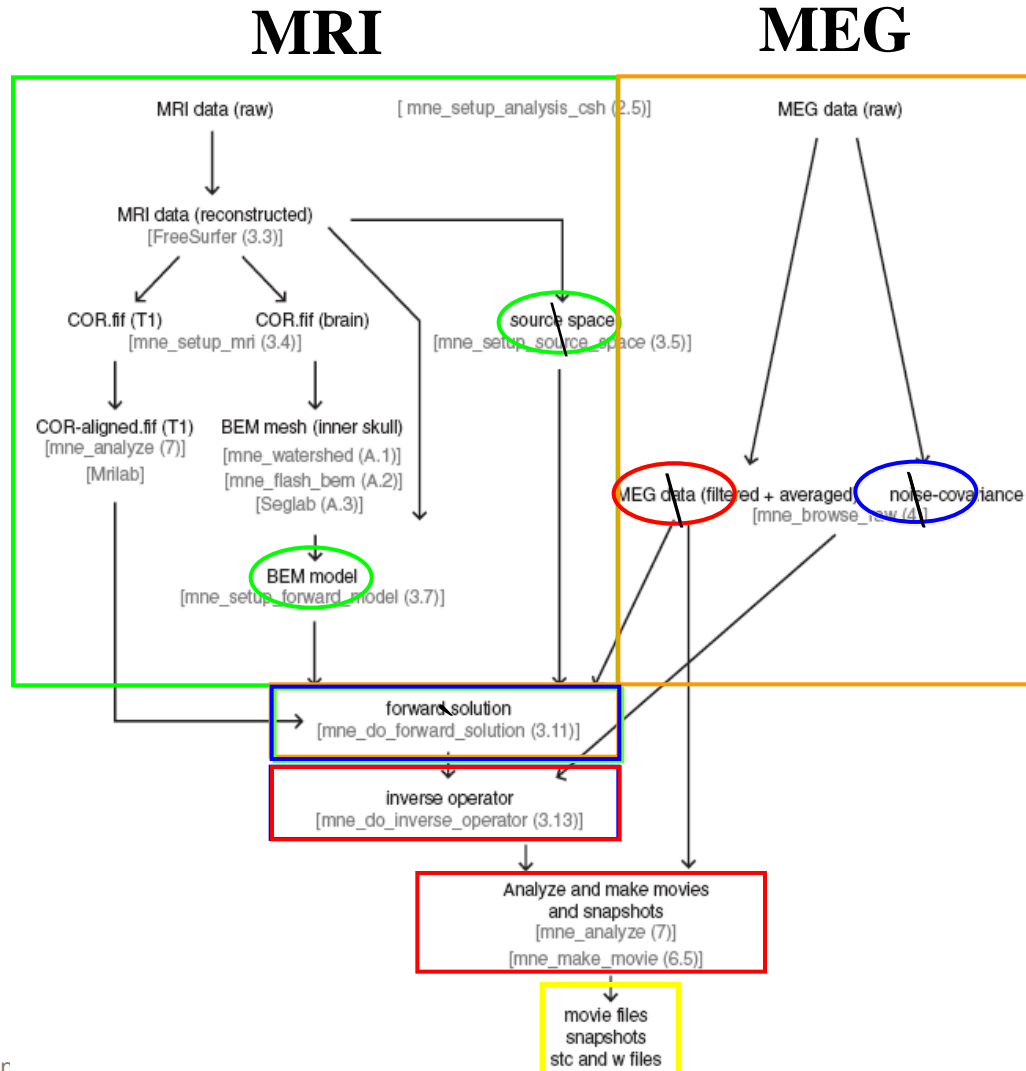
MRI

MEG

MRI data (raw)

[ mne_setup_analysis_csh (2.5)]

MEG data (raw)

MRI data (reconstructed)
[FreeSurfer (3.3)]

COR.fif (T1)

COR.fif (brain)
[mne_setup_mri (3.4)]

source space
[mne_setup_source_space (3.5)]

COR-aligned.fif (T1)
[mne_analyze (7)]
[Mrilab]

BEM mesh (inner skull)
[mne_watershed (A.1)]
[mne_flash_bem (A.2)]
[Seglab (A.3)]

MEG data (filtered + averaged)

noise-covariance
[mne_browse_raw (4)]

BEM model
[mne_setup_forward_model (3.7)]

forward solution
[mne_do_forward_solution (3.11)]

inverse operator
[mne_do_inverse_operator (3.13)]

Analyze and make movies
and snapshots
[mne_analyze (7)]
[mne_make_movie (6.5)]

movie files
snapshots
stc and w files